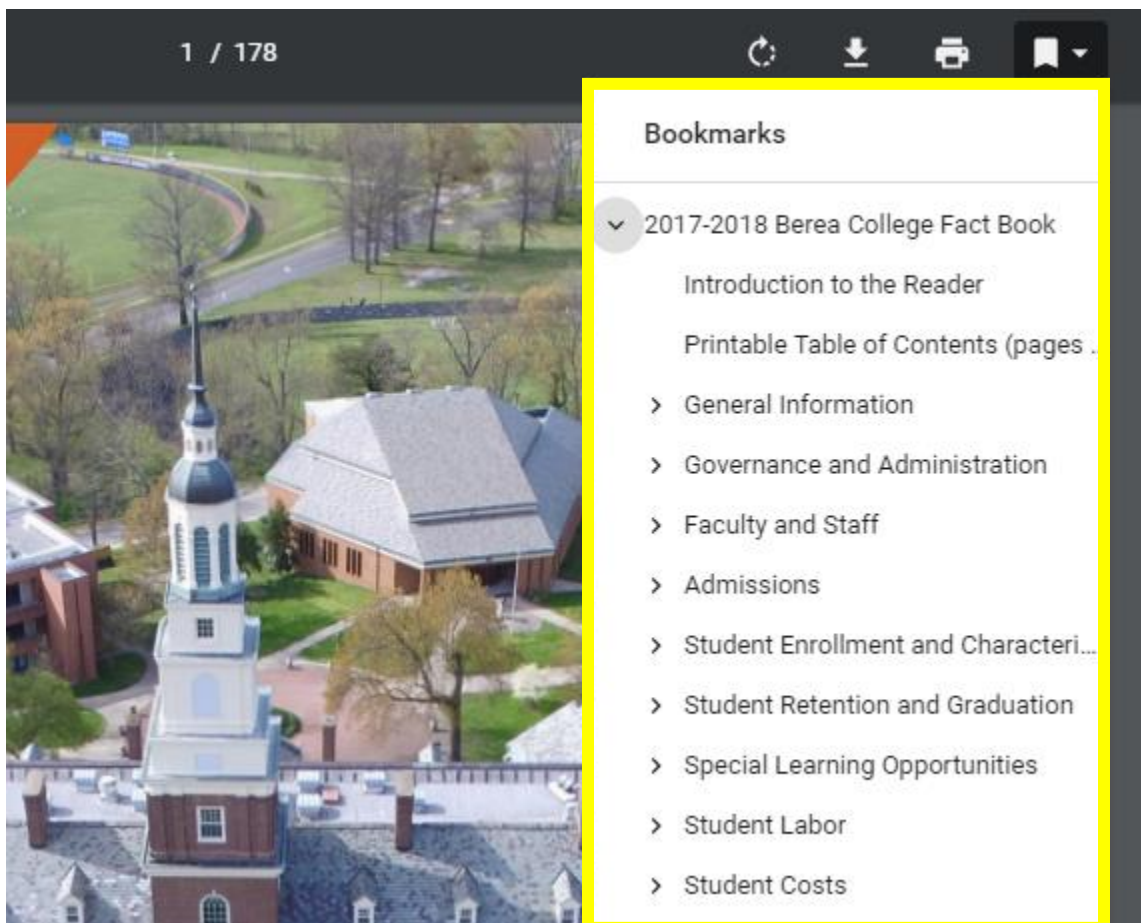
1 / 178

Bookmarks

2017-2018 Berea College Fact Book

Introduction to the Reader

Printable Table of Contents (pages .

General Information

Governance and Administration

Faculty and Staff

Admissions

Student Enrollment and Characteri...

Student Retention and Graduation

Special Learning Opportunities

Student Labor

Student Costs